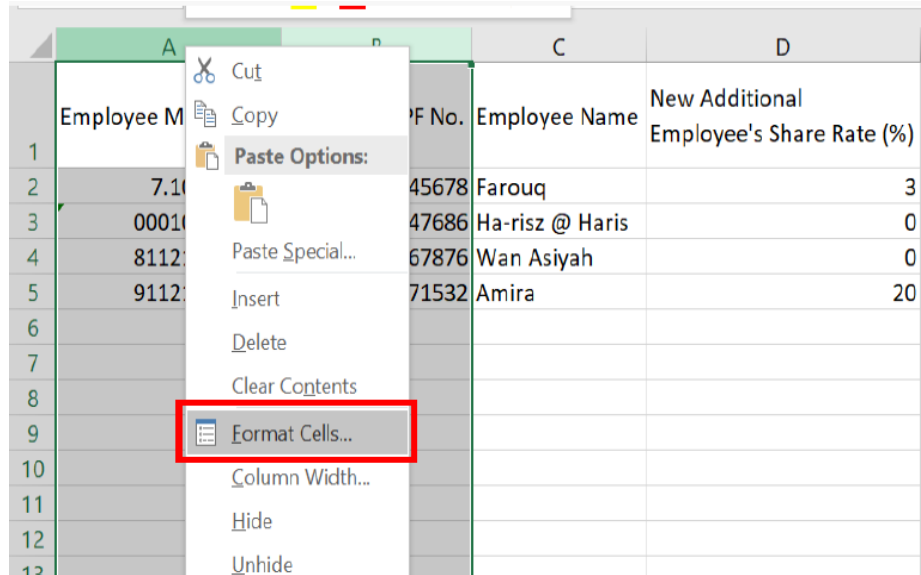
| | A | B | C | D |
|---|---|---|---|---|
| 1 | Employee M | PF No. | Employee Name | New Additional Employee's Share Rate (%) |
| 2 | 7.10 | 45678 | Farouq | 3 |
| 3 | 0001 | 47686 | Ha-risz @ Haris | 0 |
| 4 | 8112 | 67876 | Wan Asiyah | 0 |
| 5 | 9112 | 71532 | Amira | 20 |
| 6 | | | | |
| 7 | | | | |
| 8 | | | | |
| 9 | | | | |
| 10 | | | | |
| 11 | | | | |
| 12 | | | | |
| 13 | | | | |

Cut
Copy
Paste Options:
Paste Special...
Insert
Delete
Clear Contents
Format Cells...
Column Width...
Hide
Unhide